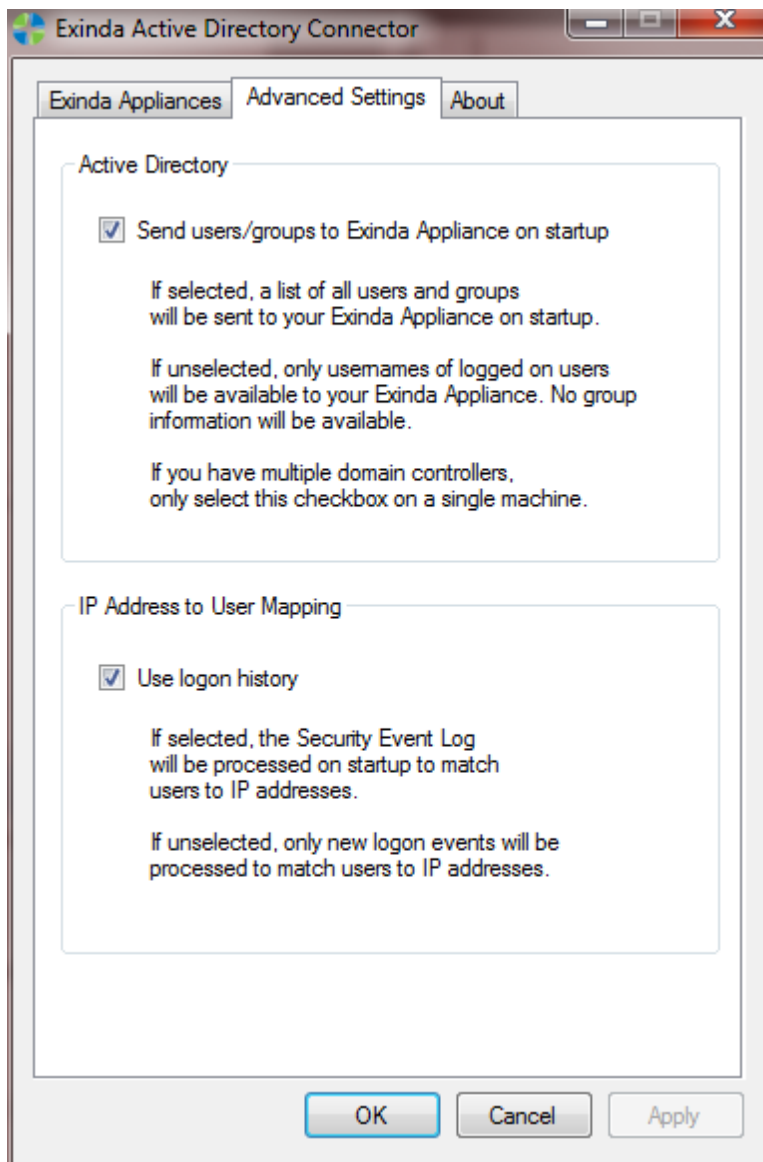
Exinda Active Directory Connector

Exinda Appliances
Advanced Settings
About

Active Directory

Send users/groups to Exinda Appliance on startup

If selected, a list of all users and groups will be sent to your Exinda Appliance on startup.

If unselected, only usernames of logged on users will be available to your Exinda Appliance. No group information will be available.

If you have multiple domain controllers, only select this checkbox on a single machine.

IP Address to User Mapping

Use logon history

If selected, the Security Event Log will be processed on startup to match users to IP addresses.

If unselected, only new logon events will be processed to match users to IP addresses.

OK
Cancel
Apply